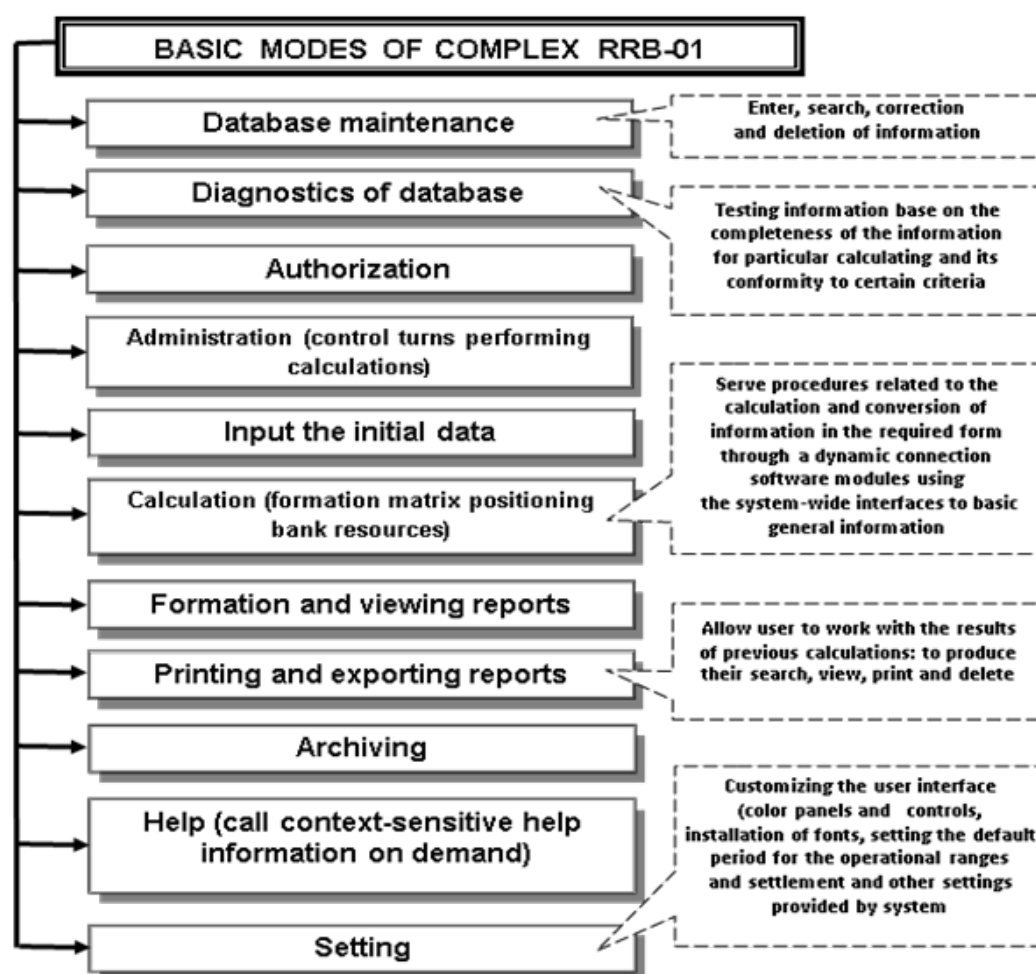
BASIC MODES OF COMPLEX RRB-01

Database maintenance

Enter, search, correction and deletion of information

Diagnostics of database

Testing information base on the completeness of the information for particular calculating and its conformity to certain criteria

Authorization

Administration (control turns performing calculations)

Input the initial data

Serve procedures related to the calculation and conversion of information in the required form through a dynamic connection software modules using the system-wide interfaces to basic general information

Calculation (formation matrix positioning bank resources)

Formation and viewing reports

Printing and exporting reports

Allow user to work with the results of previous calculations: to produce their search, view, print and delete

Archiving

Help (call context-sensitive help information on demand)

Customizing the user interface (color panels and controls, installation of fonts, setting the default period for the operational ranges and settlement and other settings provided by system

Setting